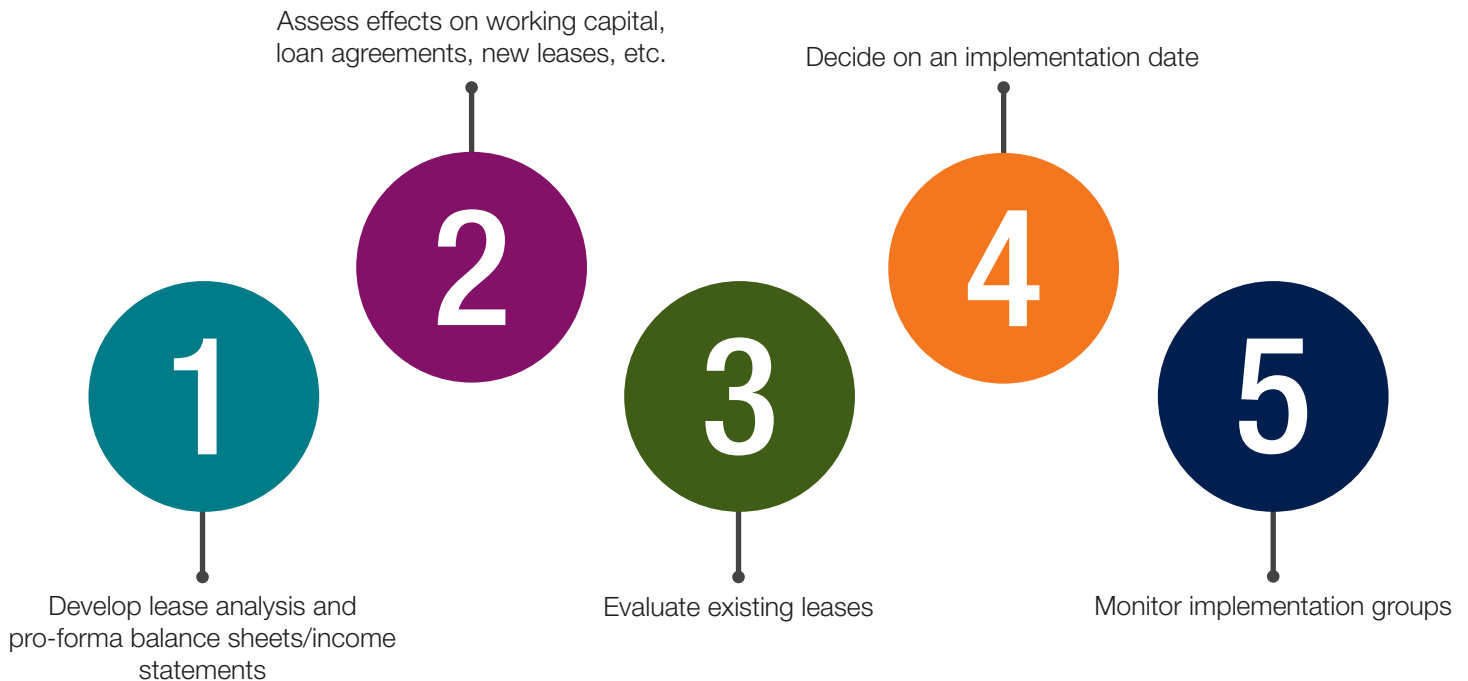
1

Develop lease analysis and pro-forma balance sheets/income statements

Assess effects on working capital, loan agreements, new leases, etc.

2

3

Evaluate existing leases

Decide on an implementation date

4

5

Monitor implementation groups